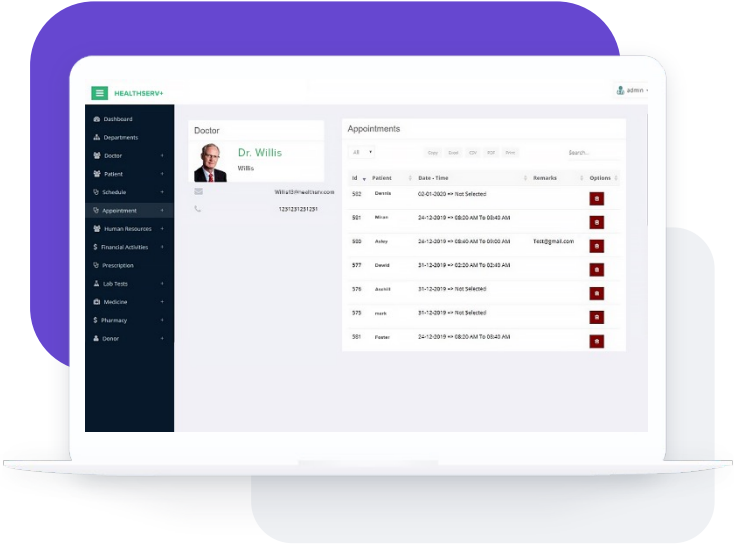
HEALTHSERV+

admin

Dashboard
Departments
Doctor
Patient
Schedule
Appointment
Human Resources
Financial Activities
Prescription
Lab Tests
Medicine
Pharmacy
Donor

Doctor

Dr. Willis
Willis

Willis12@healthserv.com
1231231231231

Appointments

All

Copy Excel CSV PDF Print

Search...

| Id | Patient | Date - Time | Remarks | Options |
|---|---|---|---|---|
| 582 | Dennis | 02-01-2020 => Not Selected | | |
| 581 | Miran | 24-12-2019 => 08:20 AM To 08:40 AM | | |
| 583 | Axley | 24-12-2019 => 08:40 AM To 09:00 AM | Test@gmail.com | |
| 577 | Dewid | 31-12-2019 => 02:20 AM To 02:40 AM | | |
| 576 | Austin | 31-12-2019 => Not Selected | | |
| 575 | mark | 31-12-2019 => Not Selected | | |
| 581 | Foster | 24-12-2019 => 08:20 AM To 08:40 AM | | |